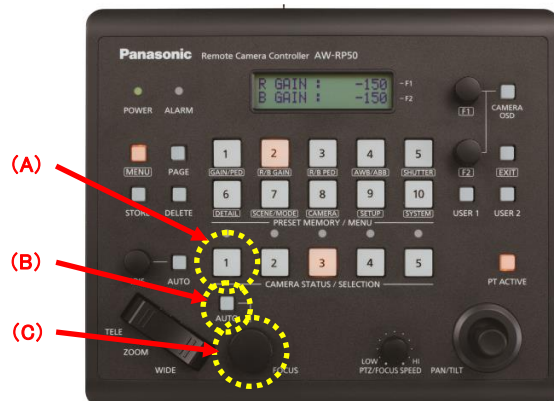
Panasonic Remote Camera Controller AW-RP50

R GAIN : -150 ~F1
B GAIN : -150 ~F2

POWER ALARM

F1 CAMERA OSD

MENU PAGE 1 GAIN/PED 2 R/B GAIN 3 R/B PED 4 AWB/ABB 5 SHUTTER

F2 EXIT

STORE DELETE 6 DETAIL 7 SCENE/MODE 8 CAMERA 9 SETUP 10 SYSTEM USER 1 USER 2

PRESET MEMORY / MENU

(A)

(B)

(C)

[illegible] AUTO 1 2 3 4 5 PT ACTIVE

CAMERA STATUS / SELECTION

AUTO

TELE

ZOOM

WIDE

FOCUS

LOW HI
PTZ/FOCUS SPEED

PAN/TILT